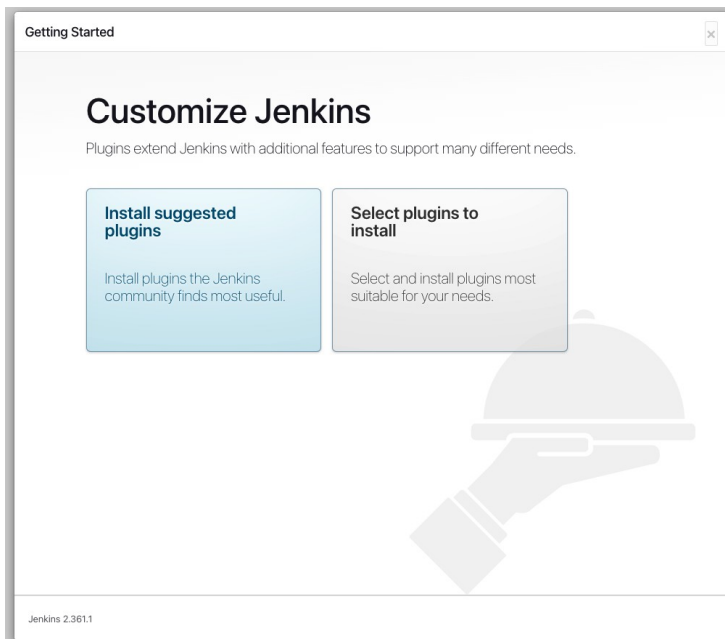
Getting Started

×

Customize Jenkins

Plugins extend Jenkins with additional features to support many different needs.

Install suggested plugins

Install plugins the Jenkins community finds most useful.

Select plugins to install

Select and install plugins most suitable for your needs.

Jenkins 2.361.1